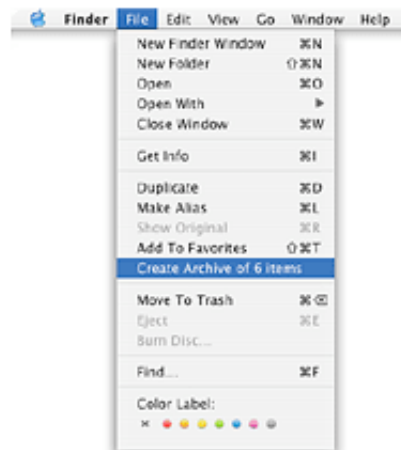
Finder File Edit View Go Window Help

New Finder Window ⌘N
New Folder ⇧⌘N
Open ⌘O
Open With ▶
Close Window ⌘W

Get Info ⌘I

Duplicate ⌘D
Make Alias ⌘L
Show Original ⌘R
Add To Favorites ⇧⌘T
Create Archive of 6 items

Move To Trash ⌘⌫
Eject ⌘E
Burn Disc...

Find... ⌘F

Color Label:
×